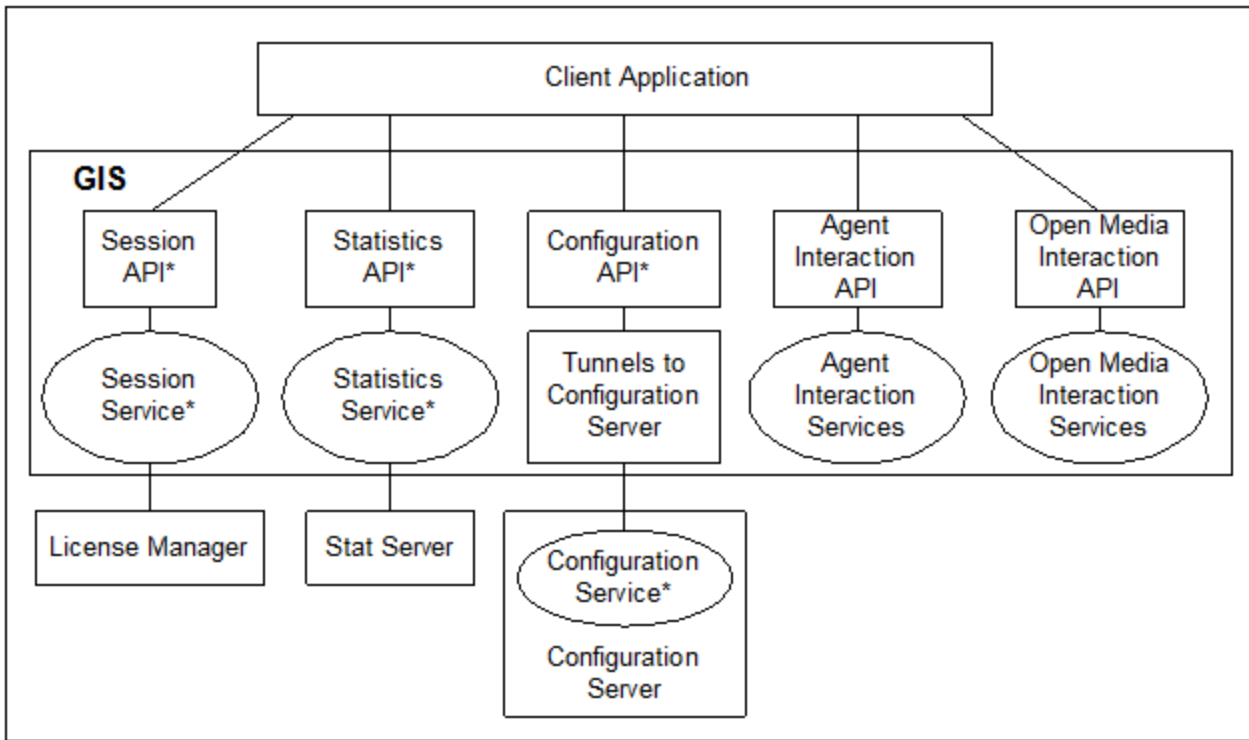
Client Application

GIS

Session API*

Statistics API*

Configuration API*

Agent Interaction API

Open Media Interaction API

Session Service*

Statistics Service*

Tunnels to Configuration Server

Agent Interaction Services

Open Media Interaction Services

License Manager

Stat Server

Configuration Service*

Configuration Server